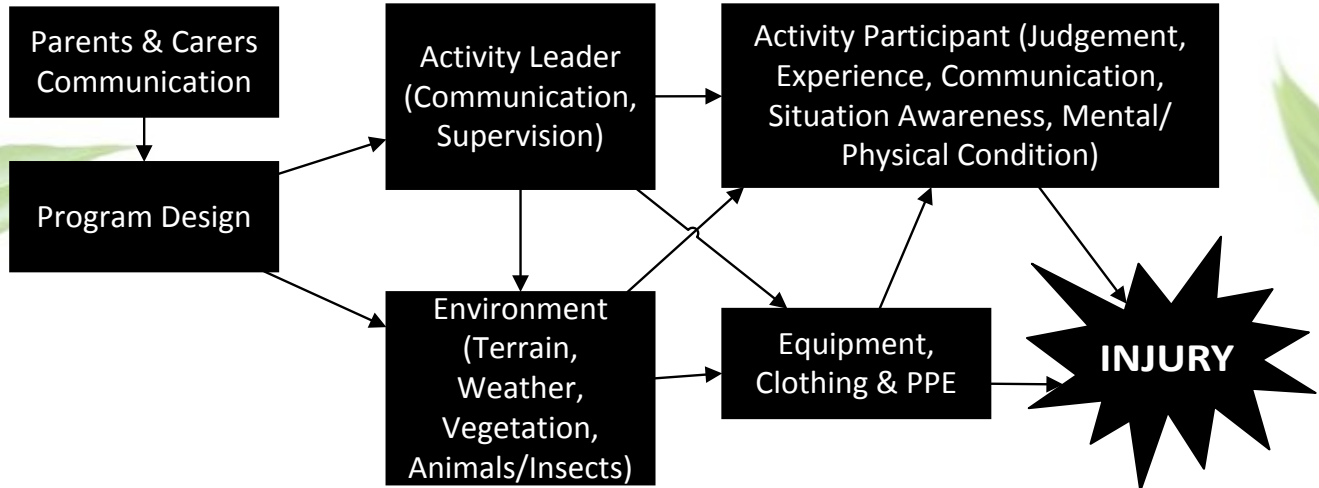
Parents & Carers Communication

Program Design

Activity Leader (Communication, Supervision)

Environment (Terrain, Weather, Vegetation, Animals/Insects)

Activity Participant (Judgement, Experience, Communication, Situation Awareness, Mental/ Physical Condition)

Equipment, Clothing & PPE

INJURY